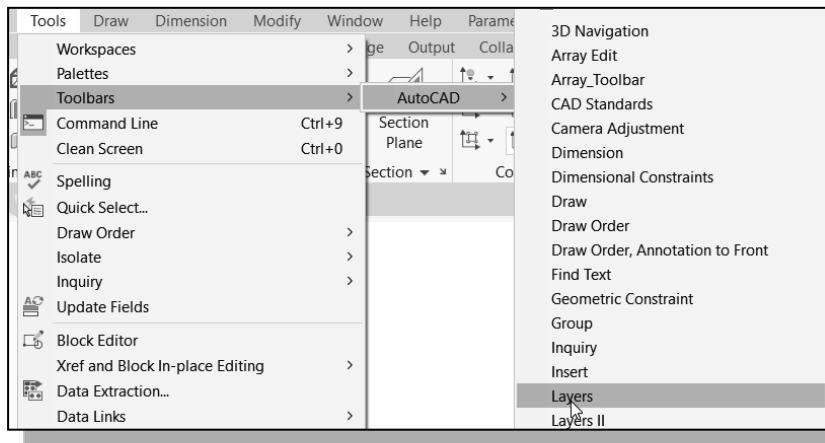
Tools Draw Dimension Modify Window Help Parame

Workspaces >
Palettes >
Toolbars >
Command Line Ctrl+9
Clean Screen Ctrl+0
Spelling
Quick Select...
Draw Order >
Isolate >
Inquiry >
Update Fields
Block Editor
Xref and Block In-place Editing >
Data Extraction...
Data Links >

ge Output Colla
Section Plane
Section
Co

AutoCAD >

3D Navigation
Array Edit
Array_Toolbar
CAD Standards
Camera Adjustment
Dimension
Dimensional Constraints
Draw
Draw Order
Draw Order, Annotation to Front
Find Text
Geometric Constraint
Group
Inquiry
Insert
Layers
Layers II